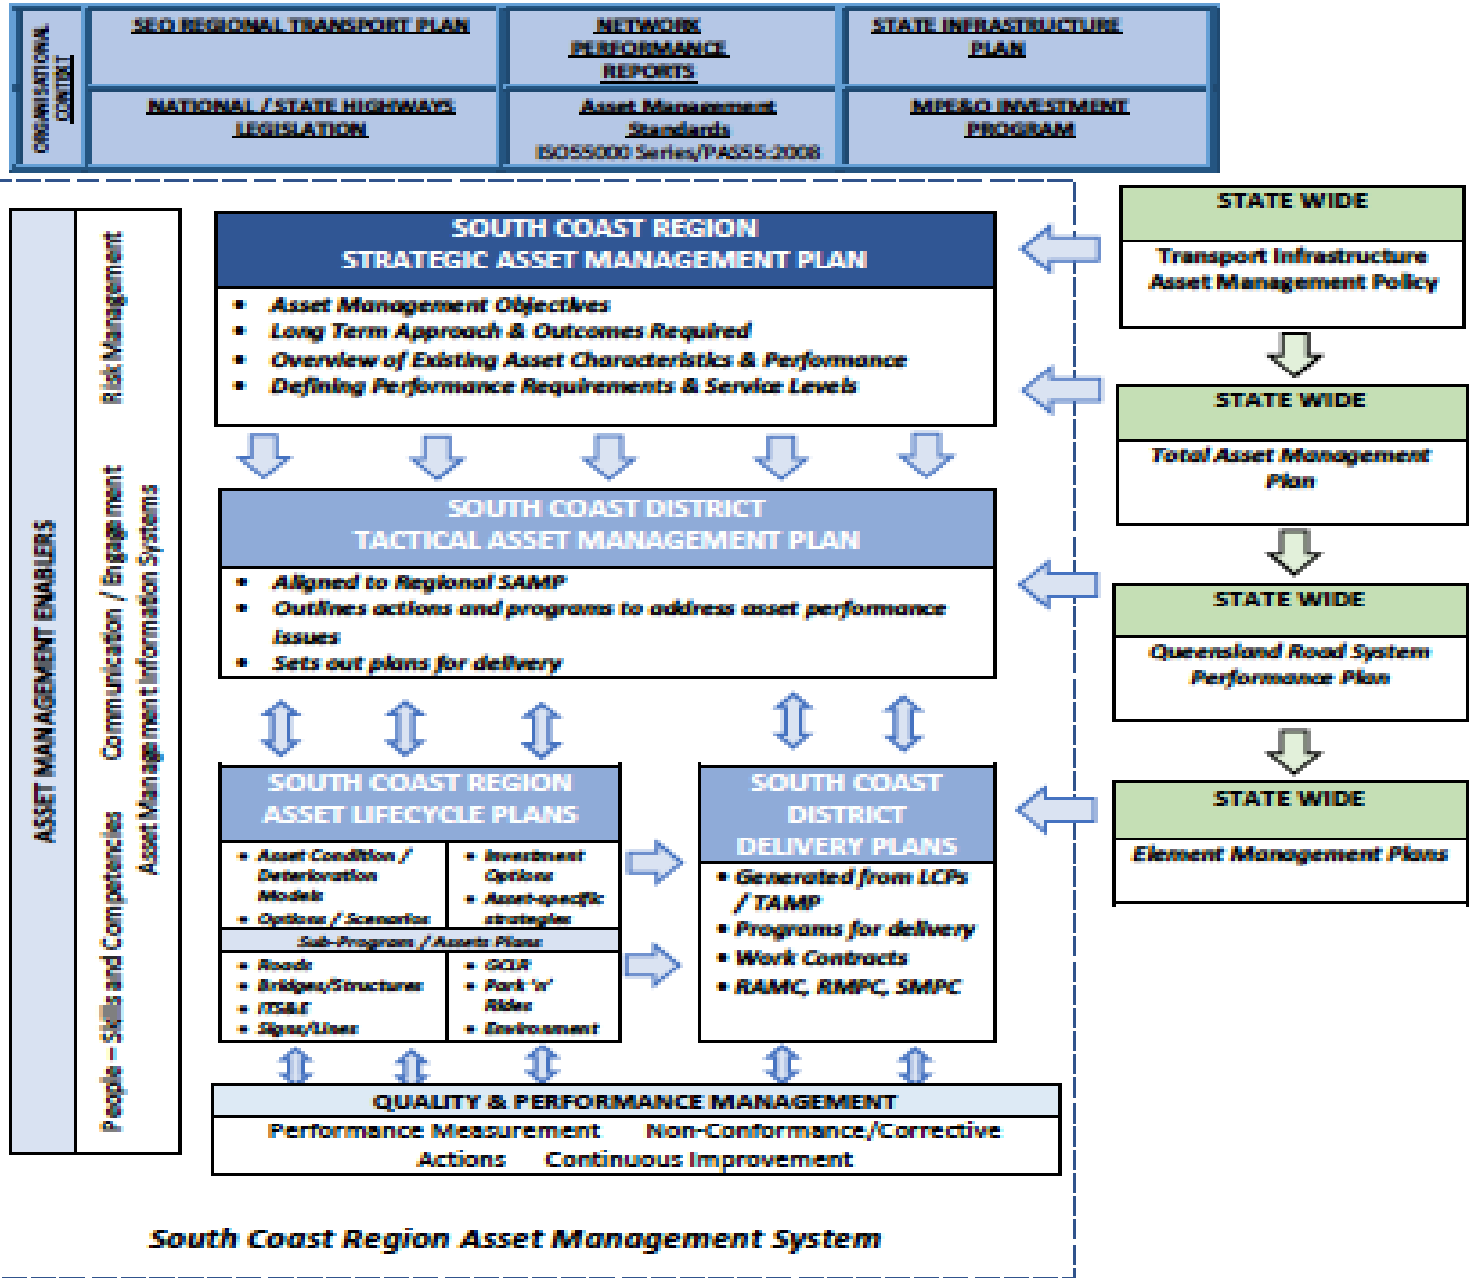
ORGANISATIONAL CONTEXT

SEQ REGIONAL TRANSPORT PLAN

NETWORK PERFORMANCE REPORTS

STATE INFRASTRUCTURE PLAN

NATIONAL / STATE HIGHWAYS LEGISLATION

Asset Management Standards
ISO55000 Series/PAS55:2008

MPE&Q INVESTMENT PROGRAM

ASSET MANAGEMENT ENABLERS

Risk Management

Communication / Engagement

Asset Management Information Systems

People – Skills and Competencies

SOUTH COAST REGION
STRATEGIC ASSET MANAGEMENT PLAN

- Asset Management Objectives
- Long Term Approach & Outcomes Required
- Overview of Existing Asset Characteristics & Performance
- Defining Performance Requirements & Service Levels

SOUTH COAST DISTRICT
TACTICAL ASSET MANAGEMENT PLAN

- Aligned to Regional SAMP
- Outlines actions and programs to address asset performance issues
- Sets out plans for delivery

SOUTH COAST REGION
ASSET LIFECYCLE PLANS

- Asset Condition / Deterioration Models
- Options / Scenarios
- Investment Options
- Asset-specific strategies

Sub-Programs / Assets Plans

- Roads
- Bridges/Structures
- ITS&E
- Signs/Lines
- GCLR
- Park 'n' Rides
- Environment

SOUTH COAST DISTRICT DELIVERY PLANS

- Generated from LCPs / TAMP
- Programs for delivery
- Work Contracts
- RAMC, RMPC, SMPC

QUALITY & PERFORMANCE MANAGEMENT

Performance Measurement Non-Conformance/Corrective Actions Continuous Improvement

South Coast Region Asset Management System

STATE WIDE
Transport Infrastructure Asset Management Policy

STATE WIDE
Total Asset Management Plan

STATE WIDE
Queensland Road System Performance Plan

STATE WIDE
Element Management Plans